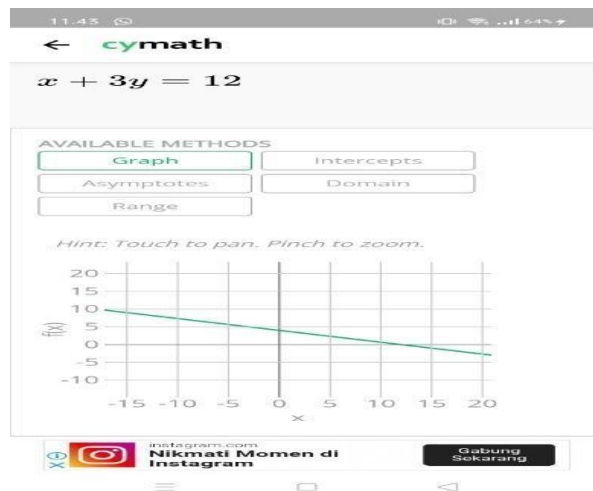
11.43 64%

← cymath

$x + 3y = 12$

AVAILABLE METHODS

Graph
Intercepts
Asymptotes
Domain
Range

Hint: Touch to pan. Pinch to zoom.

20
15
10
5
0
-5
-10

f(x)

-15 -10 -5 0 5 10 15 20

x

instagram.com
Nikmati Momen di Instagram

Gabung Sekarang